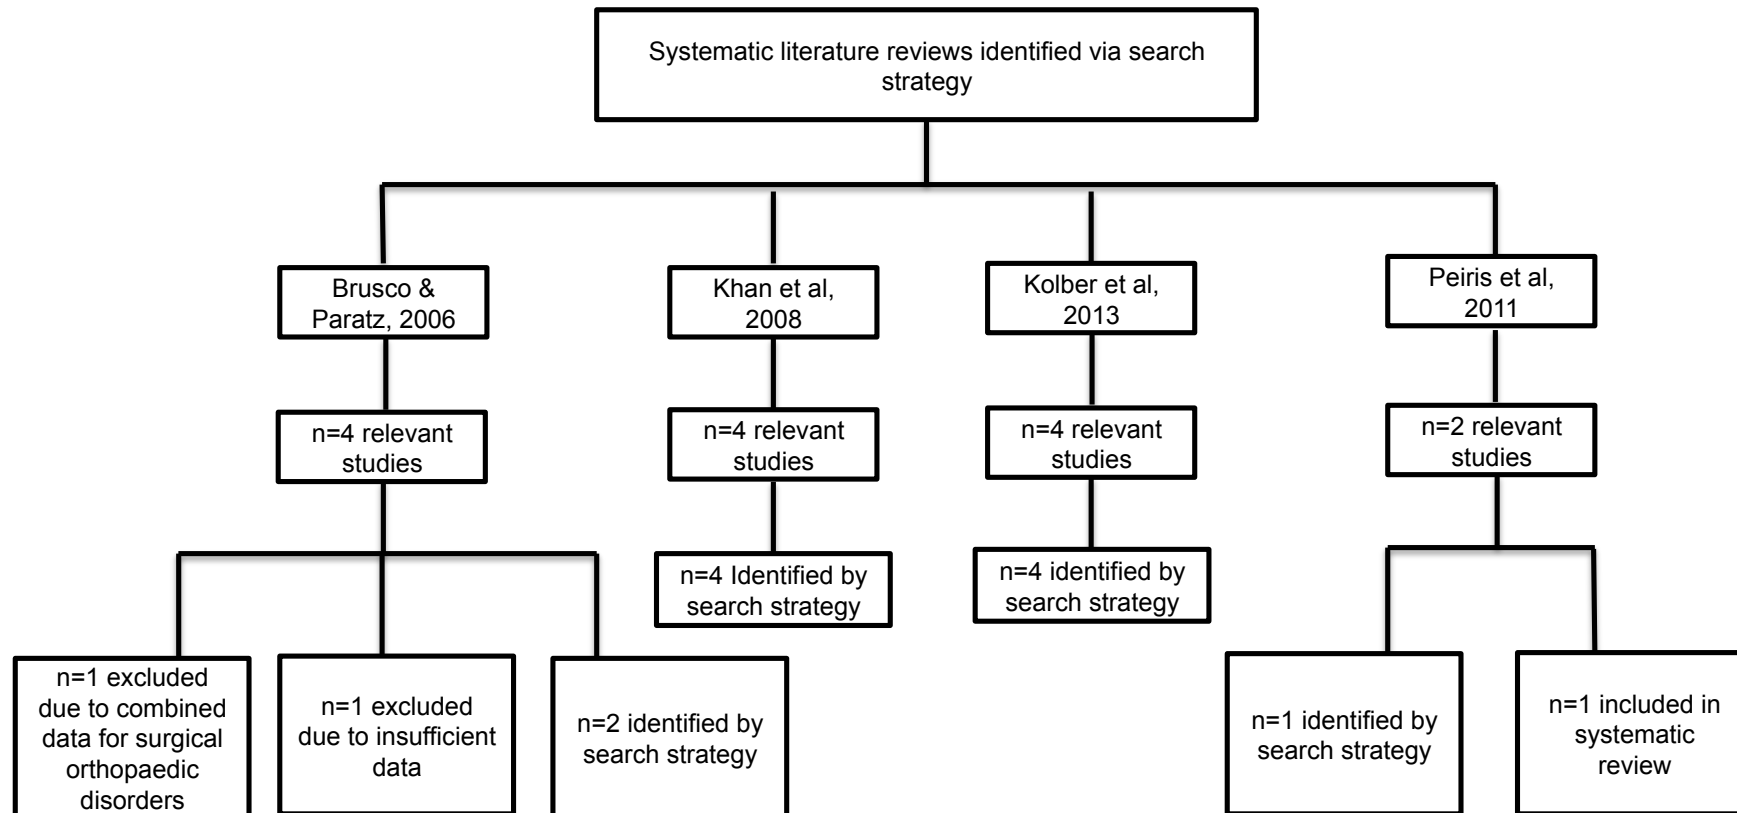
Systematic literature reviews identified via search strategy

Brusco & Paratz, 2006

Khan et al, 2008

Kolber et al, 2013

Peiris et al, 2011

n=4 relevant studies

n=4 relevant studies

n=4 relevant studies

n=2 relevant studies

n=4 Identified by search strategy

n=4 identified by search strategy

n=1 excluded due to combined data for surgical orthopaedic disorders

n=1 excluded due to insufficient data

n=2 identified by search strategy

n=1 identified by search strategy

n=1 included in systematic review